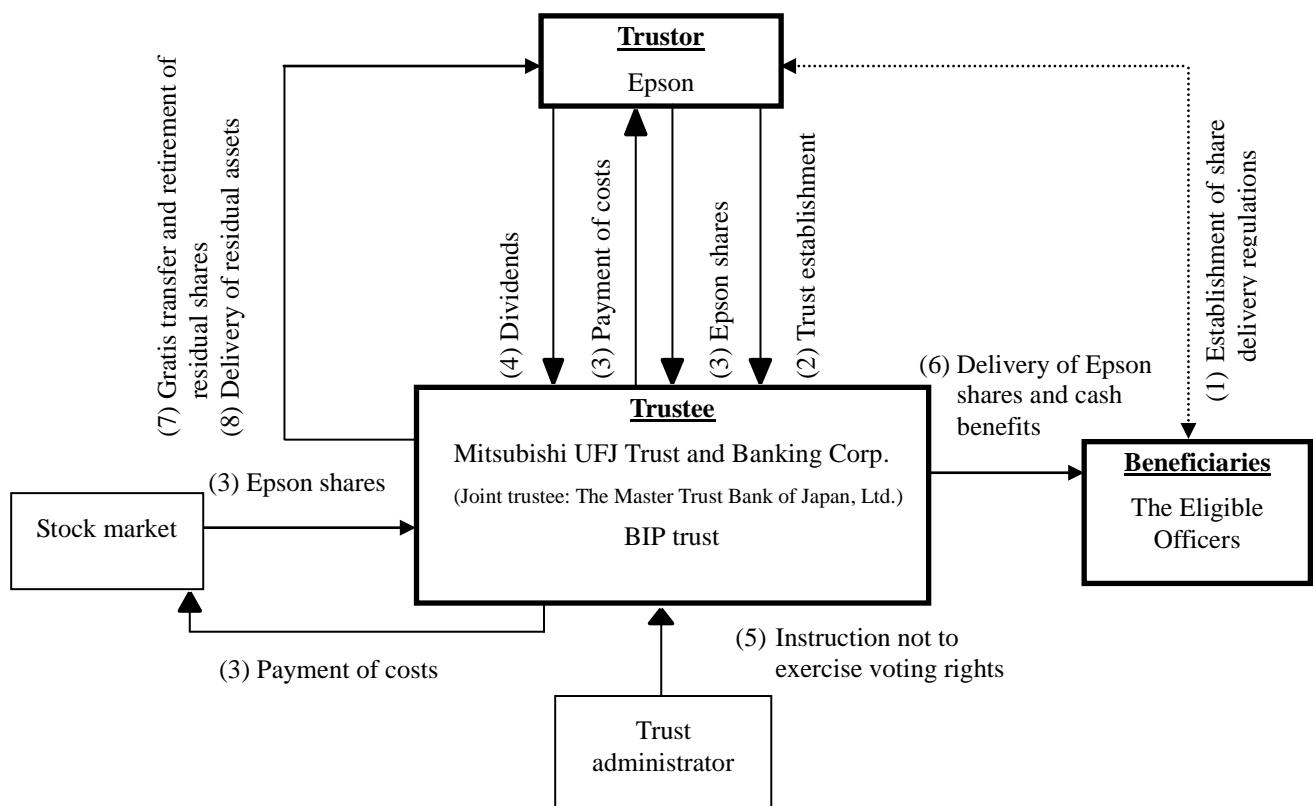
Trustor

Epson

(7) Gratis transfer and retirement of residual shares
(8) Delivery of residual assets

(4) Dividends

(3) Payment of costs

(3) Epson shares

(2) Trust establishment

(1) Establishment of share delivery regulations

(6) Delivery of Epson shares and cash benefits

Trustee

Mitsubishi UFJ Trust and Banking Corp.

(Joint trustee: The Master Trust Bank of Japan, Ltd.)

BIP trust

Beneficiaries

The Eligible Officers

(3) Epson shares

Stock market

(3) Payment of costs

(5) Instruction not to exercise voting rights

Trust administrator